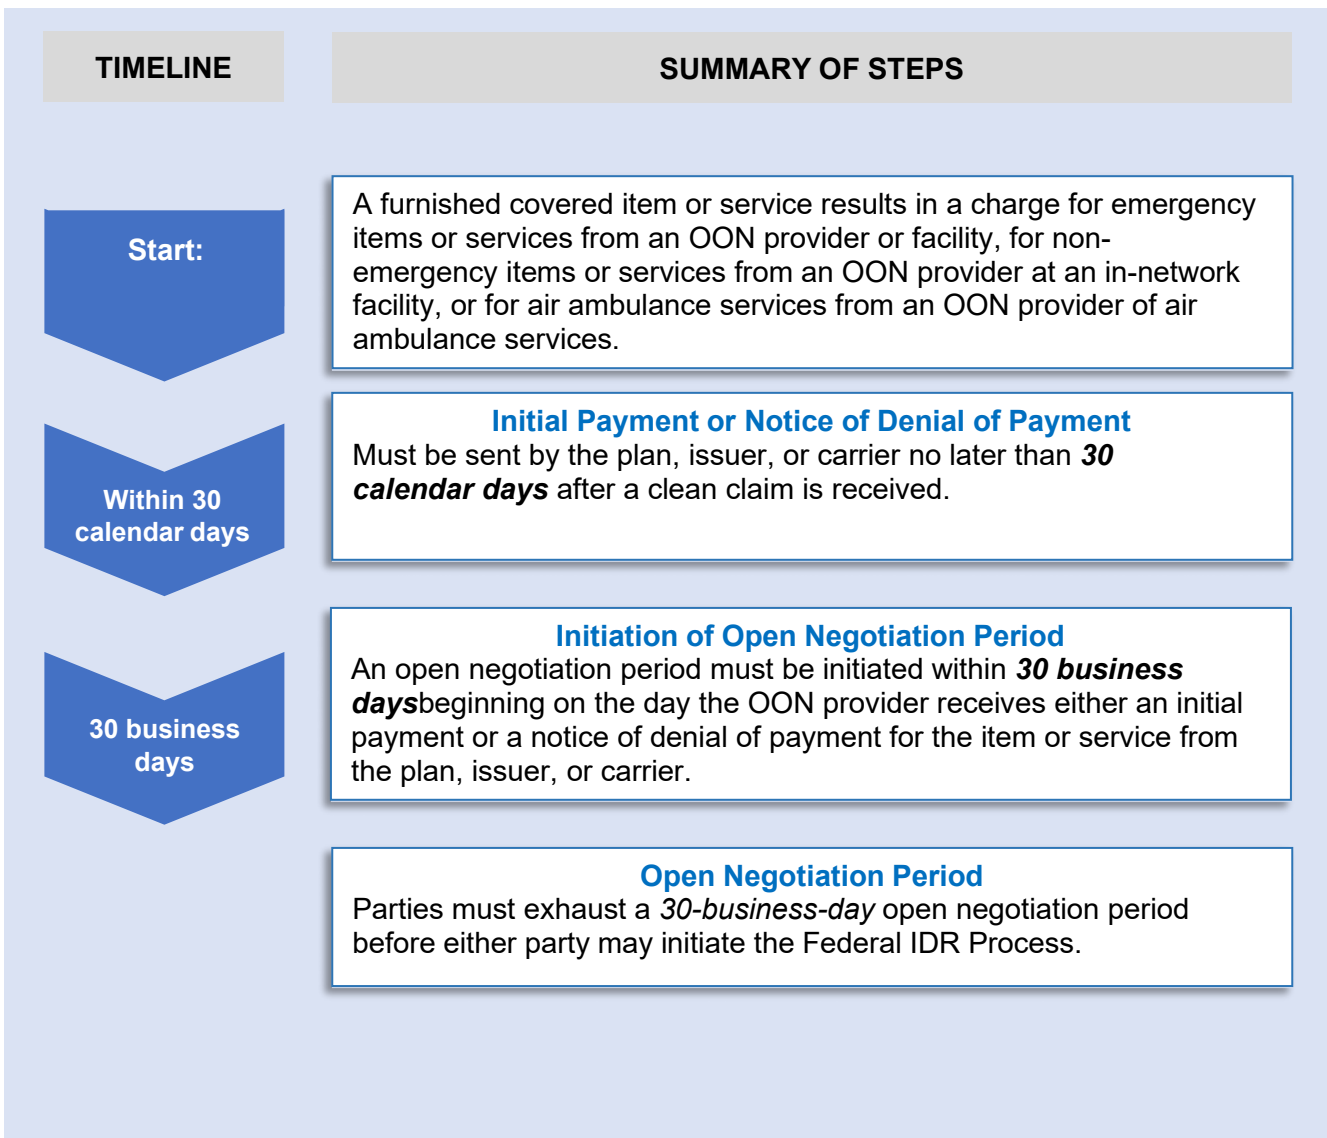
TIMELINE

SUMMARY OF STEPS

Start:

A furnished covered item or service results in a charge for emergency items or services from an OON provider or facility, for non-emergency items or services from an OON provider at an in-network facility, or for air ambulance services from an OON provider of air ambulance services.

Within 30 calendar days

Initial Payment or Notice of Denial of Payment
Must be sent by the plan, issuer, or carrier no later than ***30 calendar days*** after a clean claim is received.

30 business days

Initiation of Open Negotiation Period
An open negotiation period must be initiated within ***30 business days***beginning on the day the OON provider receives either an initial payment or a notice of denial of payment for the item or service from the plan, issuer, or carrier.

Open Negotiation Period
Parties must exhaust a *30-business-day* open negotiation period before either party may initiate the Federal IDR Process.